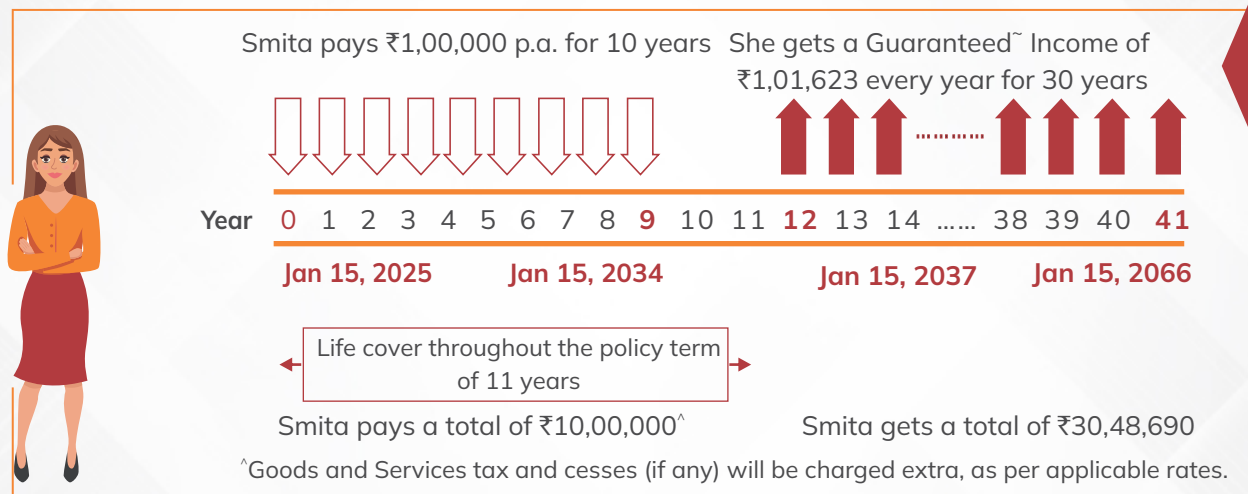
Smita pays ₹1,00,000 p.a. for 10 years

She gets a Guaranteed~ Income of ₹1,01,623 every year for 30 years

Year 0 1 2 3 4 5 6 7 8 9 10 11 12 13 14 ...... 38 39 40 41

Jan 15, 2025 Jan 15, 2034 Jan 15, 2037 Jan 15, 2066

Life cover throughout the policy term of 11 years

Smita pays a total of ₹10,00,000^

Smita gets a total of ₹30,48,690

^Goods and Services tax and cesses (if any) will be charged extra, as per applicable rates.